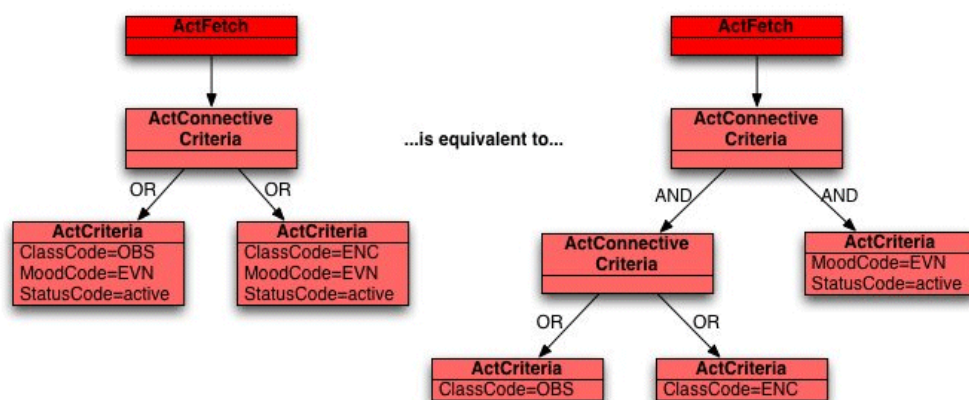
ActFetch

ActConnective Criteria

OR

OR

ActCriteria
ClassCode=OBS
MoodCode=EVN
StatusCode=active

ActCriteria
ClassCode=ENC
MoodCode=EVN
StatusCode=active

...is equivalent to...

ActFetch

ActConnective Criteria

AND

AND

ActConnective Criteria

ActCriteria
MoodCode=EVN
StatusCode=active

OR

OR

ActCriteria
ClassCode=OBS

ActCriteria
ClassCode=ENC